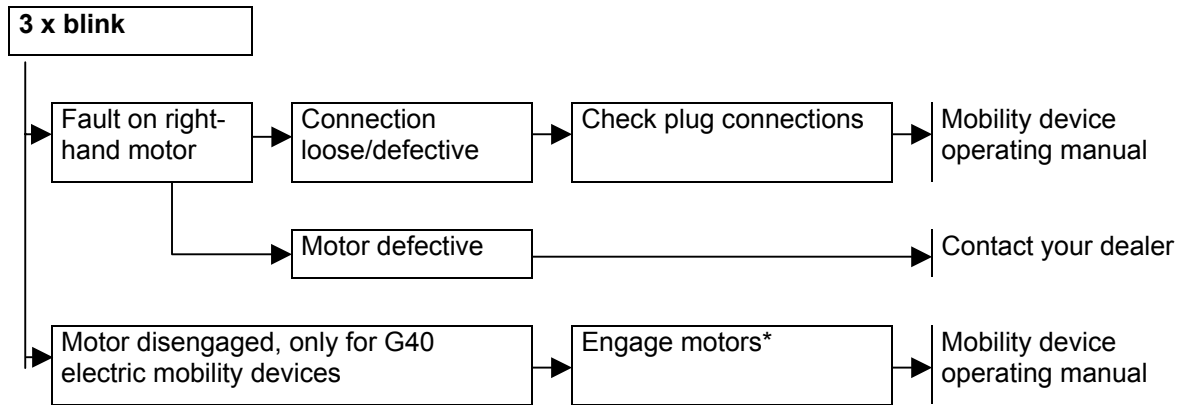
3 x blink

Fault on right-hand motor

Connection loose/defective

Check plug connections

Mobility device operating manual

Motor defective

Contact your dealer

Motor disengaged, only for G40 electric mobility devices

Engage motors*

Mobility device operating manual